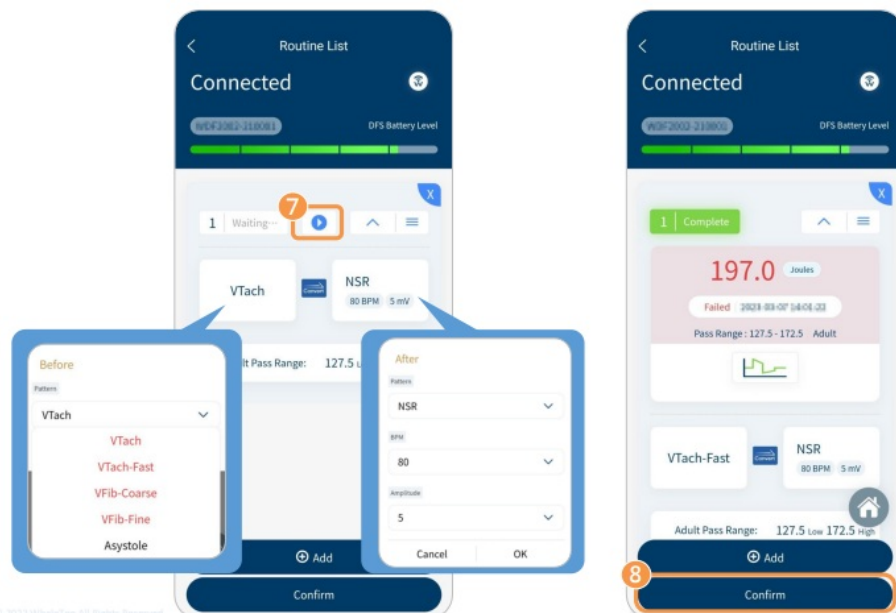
Routine List

Connected

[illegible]

DFS Battery Level

X

1 Waiting···

7

VTach

Convert

NSR

80 BPM 5 mV

lt Pass Range: 127.5 L

Before

Pattern

VTach

VTach

VTach-Fast

VFib-Coarse

VFib-Fine

Asystole

After

Pattern

NSR

BPM

80

Amplitude

5

Cancel OK

Add

Confirm

Routine List

Connected

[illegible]

DFS Battery Level

X

1 Complete

197.0 Joules

Failed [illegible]

Pass Range : 127.5 - 172.5 Adult

VTach-Fast

Convert

NSR

80 BPM 5 mV

Adult Pass Range: 127.5 Low 172.5 High

Add

8

Confirm